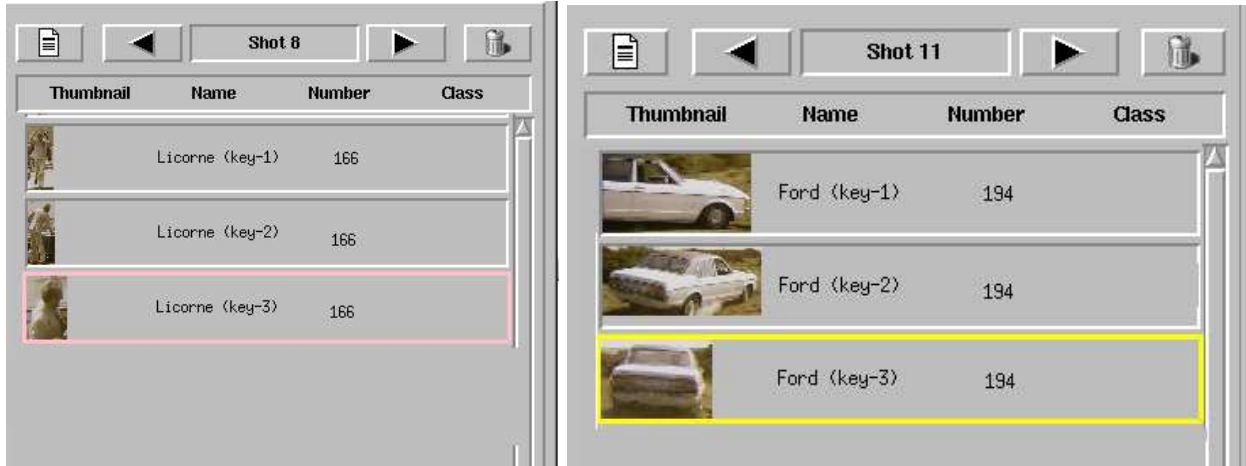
Shot 8

| Thumbnail | Name | Number | Class |
|---|---|---|---|
| | Licorne (key-1) | 166 | |
| | Licorne (key-2) | 166 | |
| | Licorne (key-3) | 166 | |

Shot 11

| Thumbnail | Name | Number | Class |
|---|---|---|---|
| | Ford (key-1) | 194 | |
| | Ford (key-2) | 194 | |
| | Ford (key-3) | 194 | |